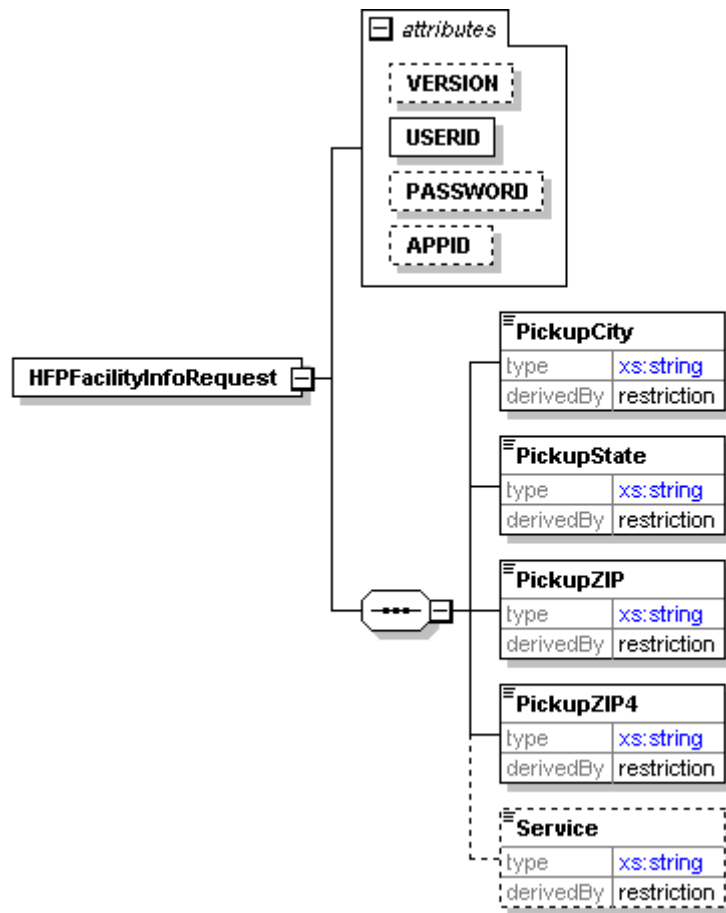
attributes

VERSION

USERID

PASSWORD

APPID

HFPFacilityInfoRequest

PickupCity

| type | xs:string |
|---|---|
| derivedBy | restriction |

PickupState

| type | xs:string |
|---|---|
| derivedBy | restriction |

PickupZIP

| type | xs:string |
|---|---|
| derivedBy | restriction |

PickupZIP4

| type | xs:string |
|---|---|
| derivedBy | restriction |

Service

| type | xs:string |
|---|---|
| derivedBy | restriction |